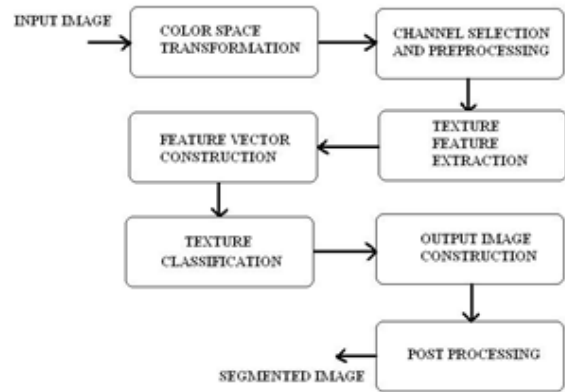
INPUT IMAGE

COLOR SPACE TRANSFORMATION

CHANNEL SELECTION AND PREPROCESSING

TEXTURE FEATURE EXTRACTION

FEATURE VECTOR CONSTRUCTION

TEXTURE CLASSIFICATION

OUTPUT IMAGE CONSTRUCTION

POST PROCESSING

SEGMENTED IMAGE